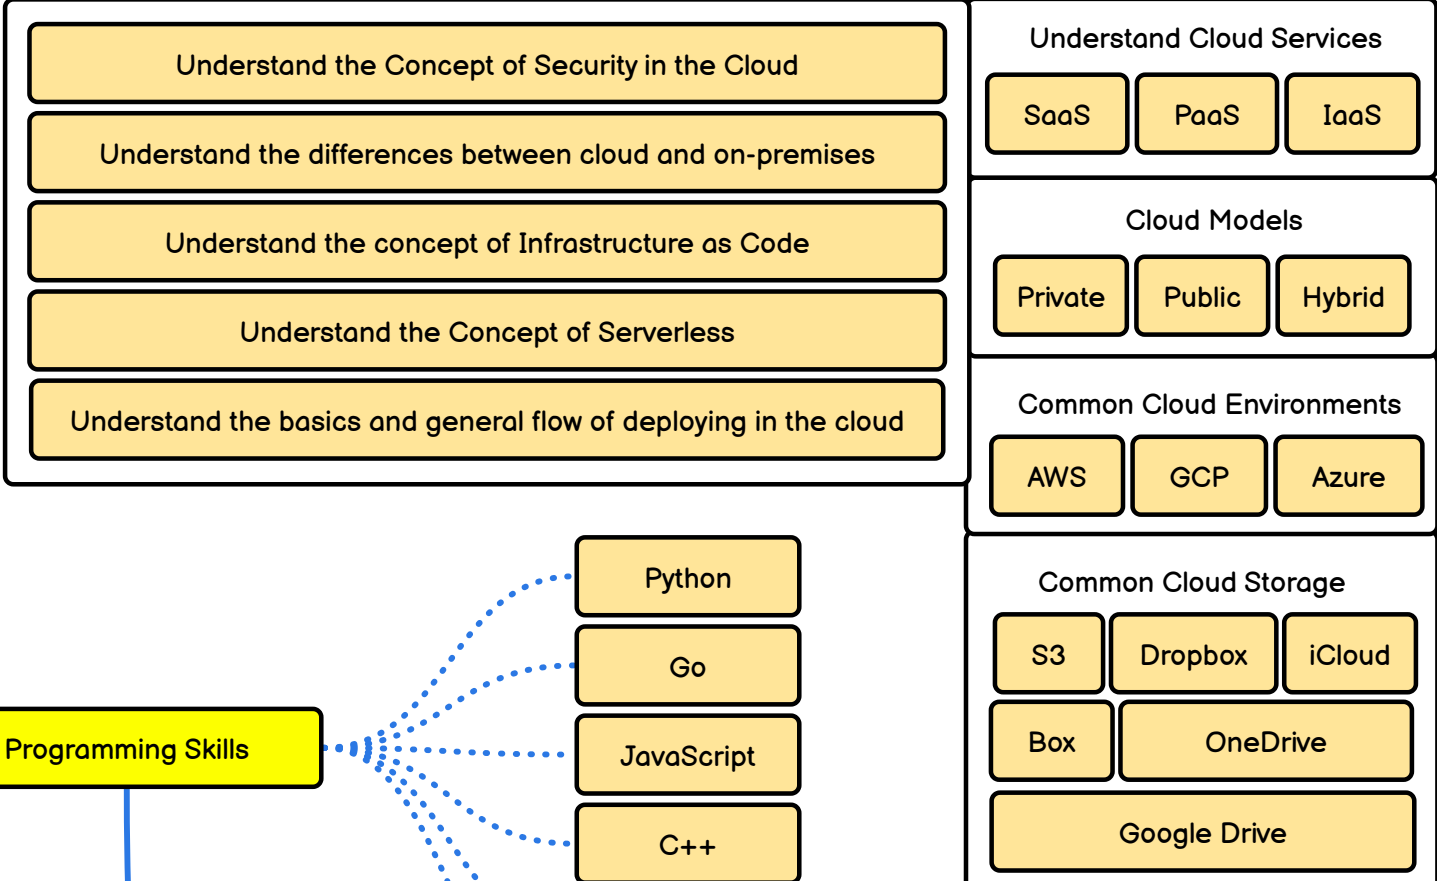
Understand the Concept of Security in the Cloud

Understand the differences between cloud and on-premises

Understand the concept of Infrastructure as Code

Understand the Concept of Serverless

Understand the basics and general flow of deploying in the cloud

Understand Cloud Services

SaaS

PaaS

IaaS

Cloud Models

Private

Public

Hybrid

Common Cloud Environments

AWS

GCP

Azure

Common Cloud Storage

S3

Dropbox

iCloud

Box

OneDrive

Google Drive

Programming Skills

Python

Go

JavaScript

C++